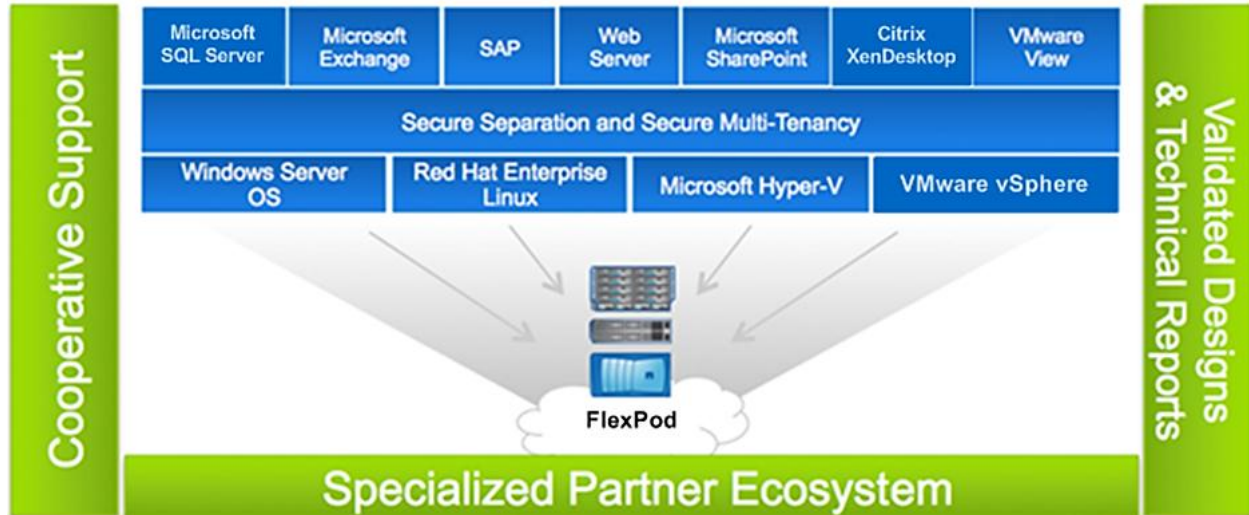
Cooperative Support

Microsoft SQL Server
Microsoft Exchange
SAP
Web Server
Microsoft SharePoint
Citrix XenDesktop
VMware View

Secure Separation and Secure Multi-Tenancy

Windows Server OS
Red Hat Enterprise Linux
Microsoft Hyper-V
VMware vSphere

FlexPod

Validated Designs & Technical Reports

Specialized Partner Ecosystem